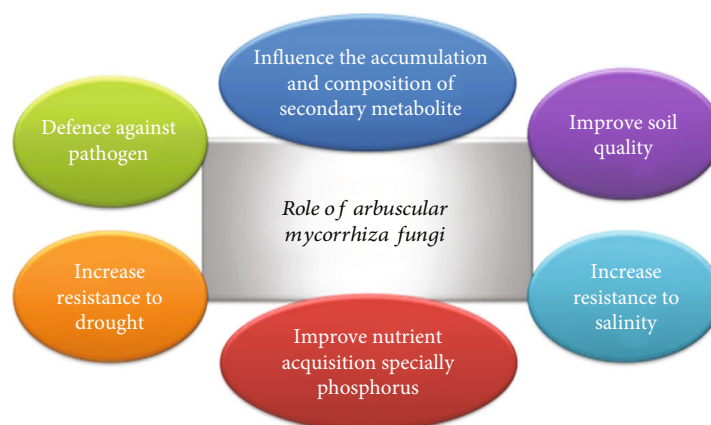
Influence the accumulation and composition of secondary metabolite

Defence against pathogen

Improve soil quality

Role of arbuscular mycorrhiza fungi

Increase resistance to drought

Increase resistance to salinity

Improve nutrient acquisition specially phosphorus